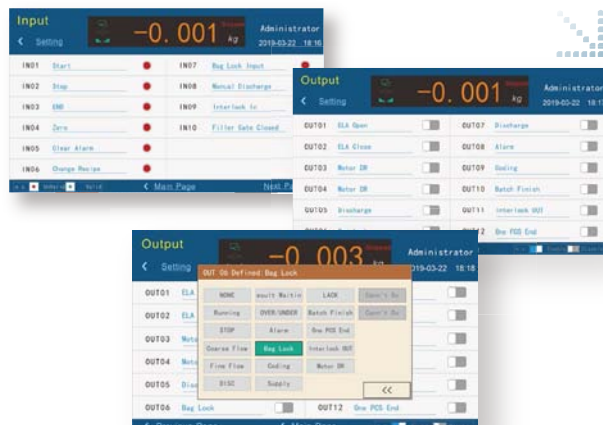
Input
< Setting
-0.001 kg
Administrator
2019-03-22 18:16

| | | | | | |
|---|---|---|---|---|---|
| IN01 | Start | | IN07 | Bag Lock Input | |
| IN02 | Stop | | IN08 | Manual Discharge | |
| IN03 | END | | IN09 | Interlock In | |
| IN04 | Zero | | IN10 | Filler Gate Closed | |
| IN05 | Clear Alarm | | | | |
| IN06 | Change Recipe | | | | |

< Main Page
Next Pa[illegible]

Output
< Setting
-0.001 kg
Administrator
2019-03-22 18:1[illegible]

| | | | |
|---|---|---|---|
| OUT01 | ELA Open | OUT07 | Discharge |
| OUT02 | ELA Close | OUT08 | Alarm |
| OUT03 | Motor DR | OUT09 | Coding |
| OUT04 | Motor DR | OUT10 | Batch Finish |
| OUT05 | Discharge | OUT11 | Interlock OUT |
| | | OUT12 | One PCS End |

Output
< Setting
-0.001 kg
Administrator
2019-03-22 18:18

OUT 06 Defined: Bag Lock

| | | | |
|---|---|---|---|
| NONE | esult Waitin | LACK | Can't Dc |
| Running | OVER/UNDER | Batch Finish | Can't Dc |
| STOP | Alarm | One PCS End | |
| Coarse Flow | Bag Lock | Interlock OUT | |
| Fine Flow | Coding | Motor DR | |
| DISC | Supply | | << |

OUT01 ELA
OUT02 ELA
OUT03 Moto
OUT04 Moto
OUT05 Disc
OUT06 Bag Lock
OUT12 One PCS End